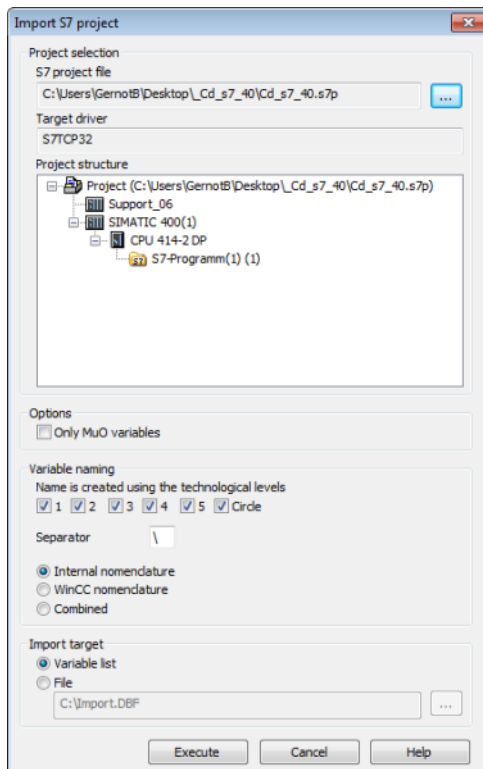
Import S7 project

Project selection

S7 project file

C:\Users\GernotB\Desktop\_Cd_s7_40\Cd_s7_40.s7p

...

Target driver

S7TCP32

Project structure

Project (C:\Users\GernotB\Desktop\_Cd_s7_40\Cd_s7_40.s7p)

Support_06

SIMATIC 400(1)

CPU 414-2 DP

S7-Programm(1) (1)

Options

Only MuO variables

Variable naming

Name is created using the technological levels

1 2 3 4 5 Circle

Separator \

Internal nomenclature

WinCC nomenclature

Combined

Import target

Variable list

File

C:\Import.DBF

...

Execute Cancel Help